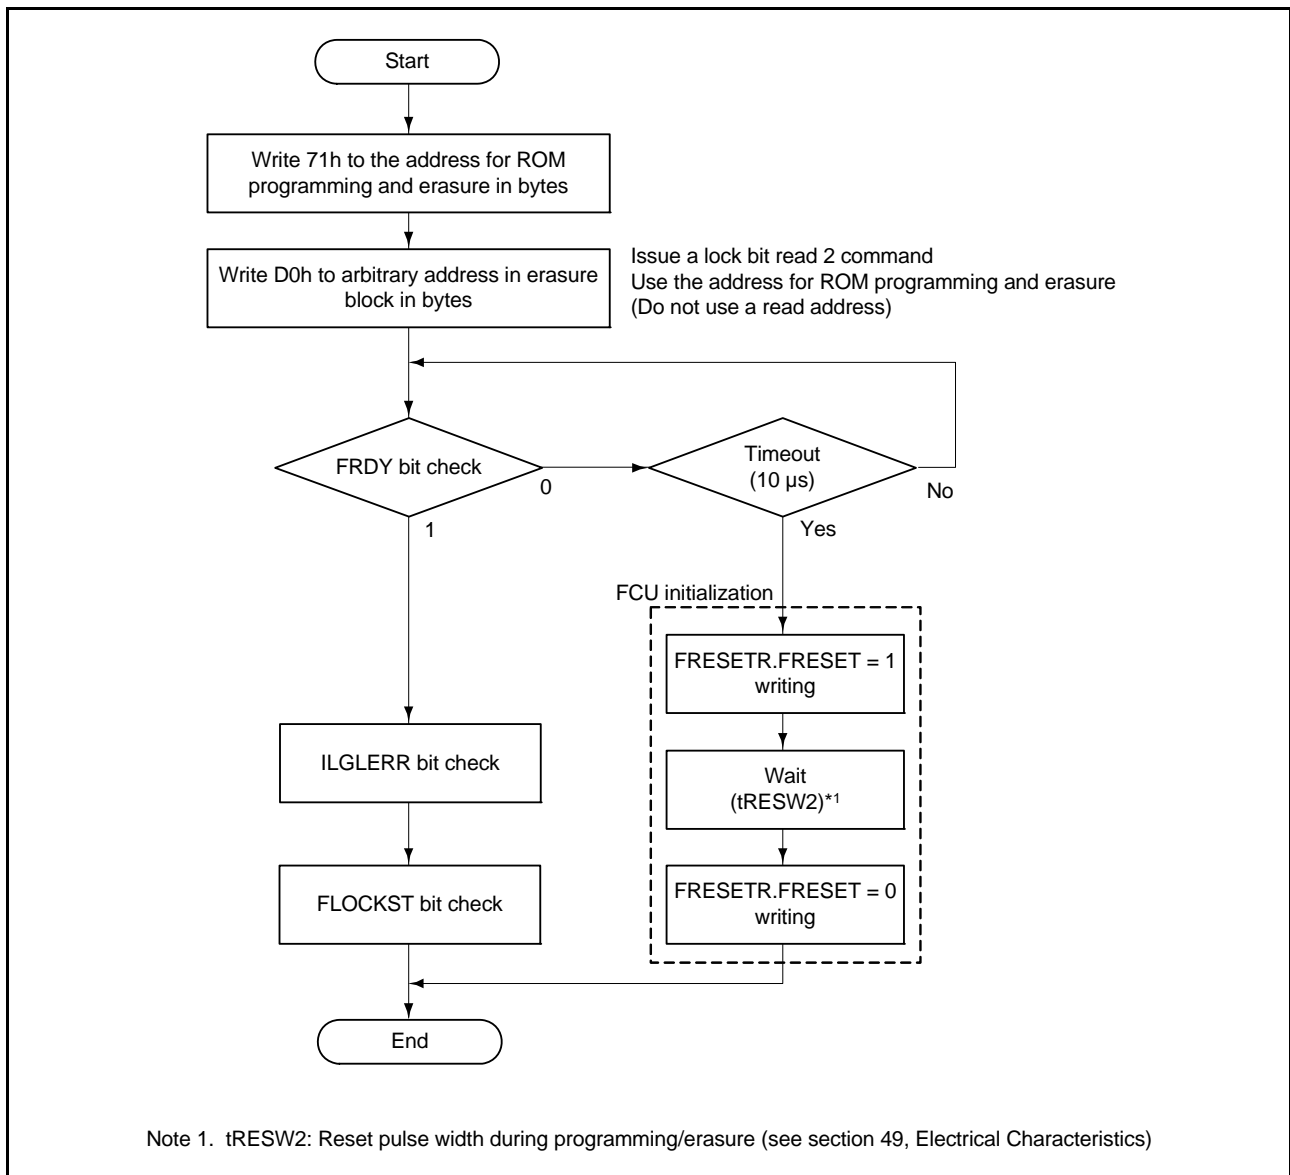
Start

Write 71h to the address for ROM programming and erasure in bytes

Write D0h to arbitrary address in erasure block in bytes

Issue a lock bit read 2 command
Use the address for ROM programming and erasure
(Do not use a read address)

FRDY bit check

0

Timeout (10 μs)

No

Yes

1

FCU initialization

FRESETR.FRESET = 1 writing

Wait (tRESW2)*1

FRESETR.FRESET = 0 writing

ILGLERR bit check

FLOCKST bit check

End

Note 1. tRESW2: Reset pulse width during programming/erasure (see section 49, Electrical Characteristics)